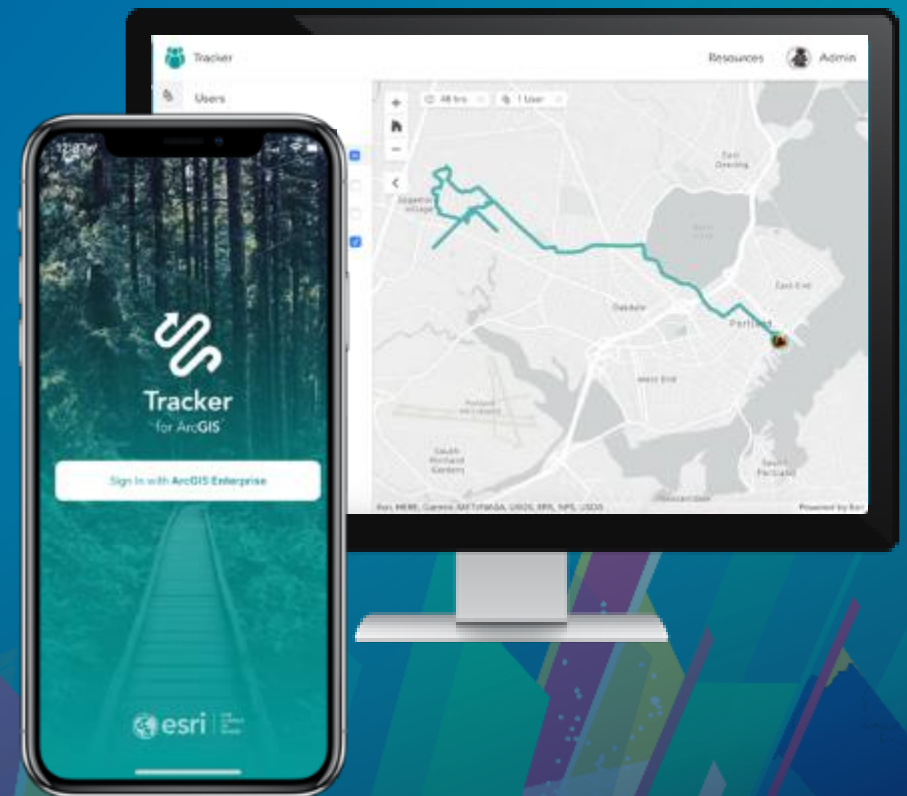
Tracker

Resources Admin

Users

48 hrs

1 User

+

−

East Deering

Stroudwater Village

East End

Oakdale

Portland

West End

South Portland

Esri, HERE, Garmin, METI/NASA, USGS, EPA, NPS, USDA

Powered by Esri

Tracker
for ArcGIS

Sign in with ArcGIS Enterprise

esri